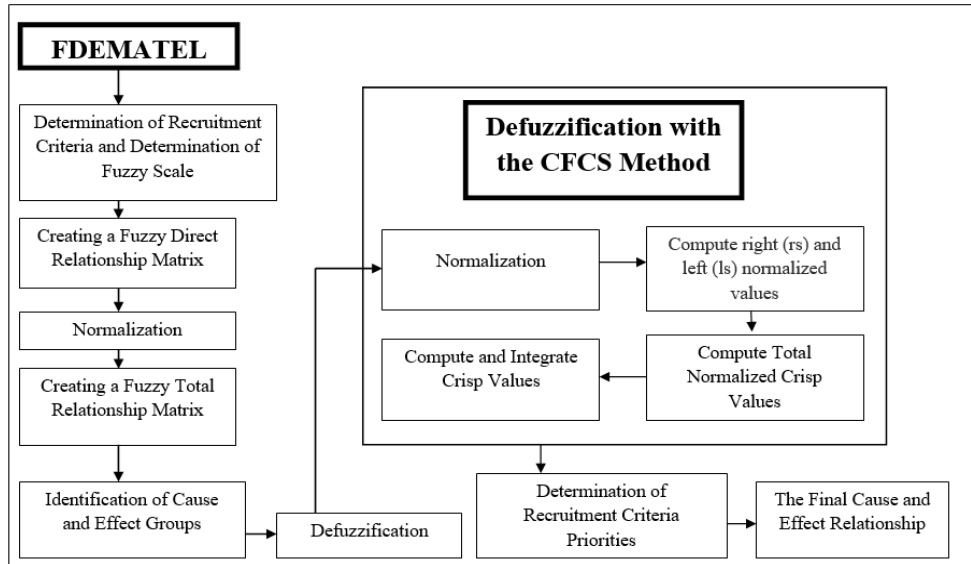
FDEMATEL

Determination of Recruitment Criteria and Determination of Fuzzy Scale

Creating a Fuzzy Direct Relationship Matrix

Normalization

Creating a Fuzzy Total Relationship Matrix

Identification of Cause and Effect Groups

Defuzzification

Defuzzification with the CFCS Method

Normalization

Compute right (rs) and left (ls) normalized values

Compute Total Normalized Crisp Values

Compute and Integrate Crisp Values

Determination of Recruitment Criteria Priorities

The Final Cause and Effect Relationship